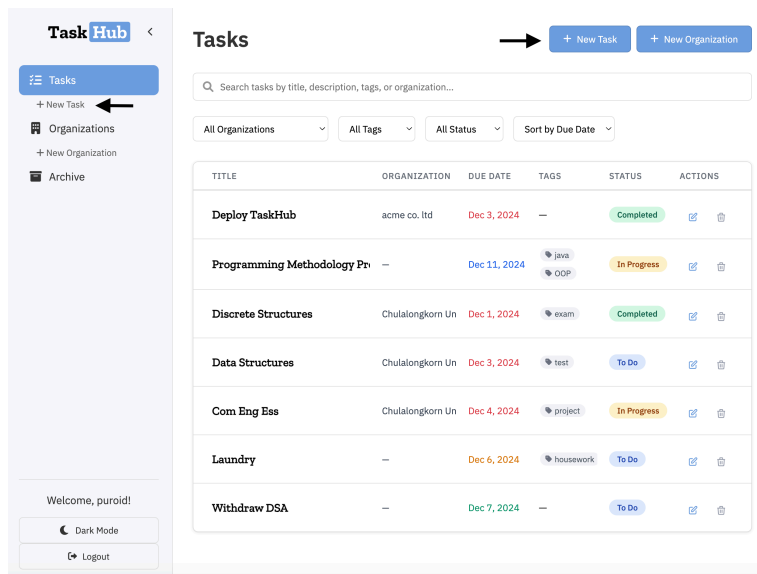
Task Hub

Tasks
+ New Task
Organizations
+ New Organization
Archive

Welcome, puroid!
Dark Mode
Logout

Tasks

+ New Task
+ New Organization

Search tasks by title, description, tags, or organization...

All Organizations
All Tags
All Status
Sort by Due Date

| TITLE | ORGANIZATION | DUE DATE | TAGS | STATUS | ACTIONS |
|---|---|---|---|---|---|
| Deploy TaskHub | acme co. ltd | Dec 3, 2024 | — | Completed | |
| Programming Methodology Pr | — | Dec 11, 2024 | java OOP | In Progress | |
| Discrete Structures | Chulalongkorn Un | Dec 1, 2024 | exam | Completed | |
| Data Structures | Chulalongkorn Un | Dec 3, 2024 | test | To Do | |
| Com Eng Ess | Chulalongkorn Un | Dec 4, 2024 | project | In Progress | |
| Laundry | — | Dec 6, 2024 | housework | To Do | |
| Withdraw DSA | — | Dec 7, 2024 | — | To Do | |